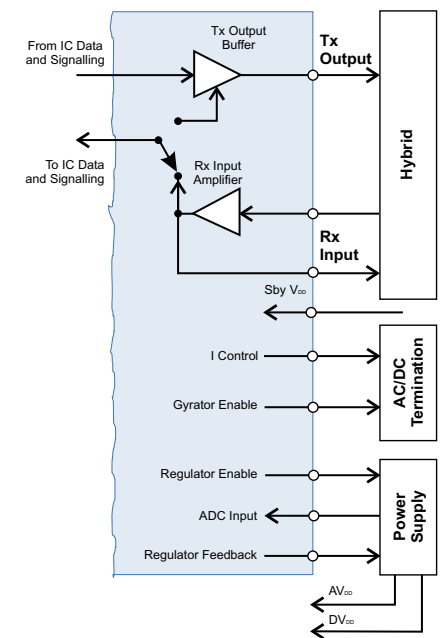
From IC Data and Signalling

Tx Output Buffer

Tx Output

To IC Data and Signalling

Rx Input Amplifier

Hybrid

Rx Input

Sby $V_{DD}$

I Control

Gyrator Enable

AC/DC Termination

Regulator Enable

ADC Input

Regulator Feedback

Power Supply

$AV_{DD}$

$DV_{DD}$